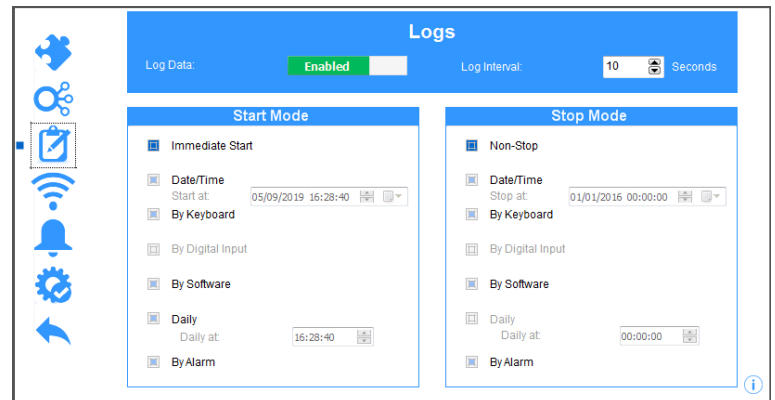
Logs

Log Data: Enabled

Log Interval: 10 Seconds

Start Mode

Immediate Start

Date/Time
Start at: 05/09/2019 16:28:40

By Keyboard

By Digital Input

By Software

Daily
Daily at: 16:28:40

By Alarm

Stop Mode

Non-Stop

Date/Time
Stop at: 01/01/2016 00:00:00

By Keyboard

By Digital Input

By Software

Daily
Daily at: 00:00:00

By Alarm